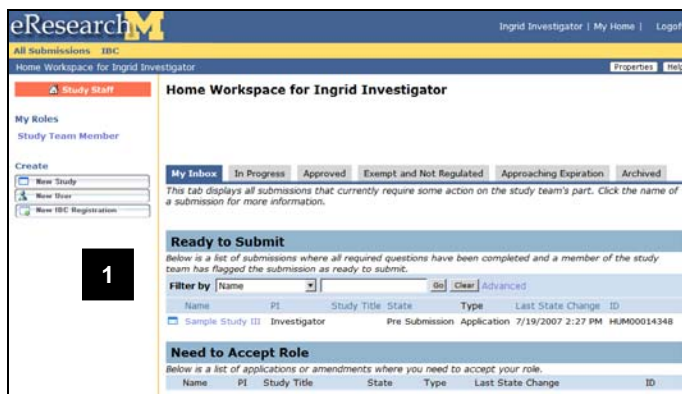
eResearch M

Ingrid Investigator | My Home | Logof

All Submissions IBC

Home Workspace for Ingrid Investigator

Properties Help

Study Staff

My Roles

Study Team Member

Create

New Study

New User

New IBC Registration

1

Home Workspace for Ingrid Investigator

My Inbox | In Progress | Approved | Exempt and Not Regulated | Approaching Expiration | Archived

This tab displays all submissions that currently require some action on the study team's part. Click the name of a submission for more information.

Ready to Submit

Below is a list of submissions where all required questions have been completed and a member of the study team has flagged the submission as ready to submit.

Filter by Name Go Clear Advanced

| Name | PI | Study Title | State | Type | Last State Change | ID |
|---|---|---|---|---|---|---|
| Sample Study III | Investigator | | Pre Submission | Application | 7/19/2007 2:27 PM | HUM00014348 |

Need to Accept Role

Below is a list of applications or amendments where you need to accept your role.

| Name | PI | Study Title | State | Type | Last State Change | ID |
|---|---|---|---|---|---|---|